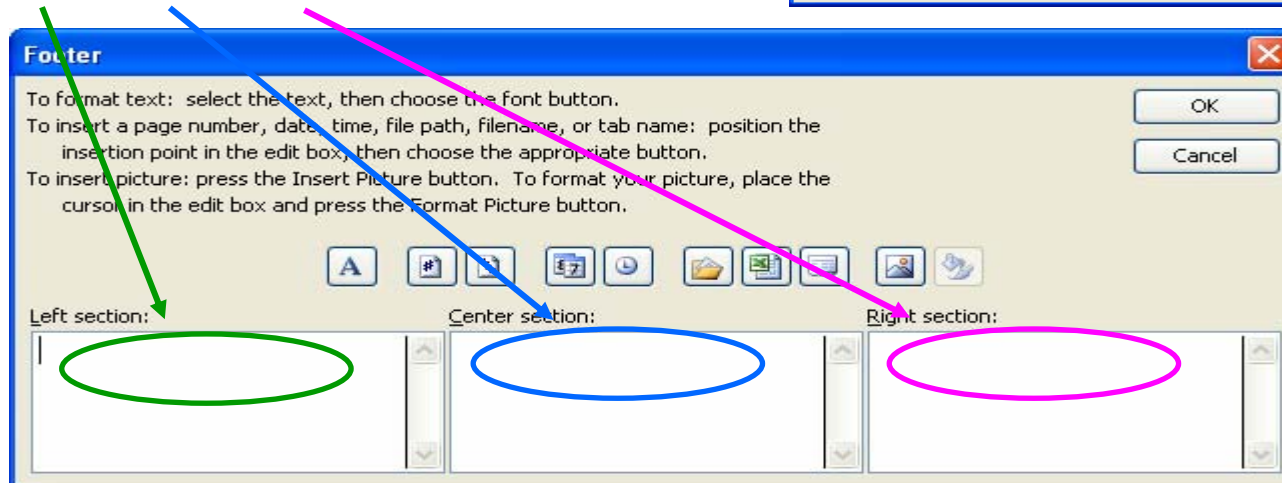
Footer

To format text: select the text, then choose the font button.
To insert a page number, date, time, file path, filename, or tab name: position the insertion point in the edit box, then choose the appropriate button.
To insert picture: press the Insert Picture button. To format your picture, place the cursor in the edit box and press the Format Picture button.

OK

Cancel

A

Left section:

Center section:

Right section: